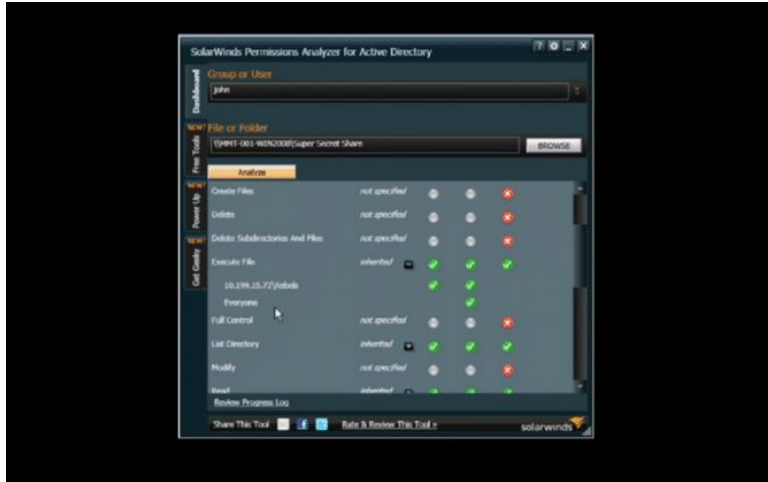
SolarWinds Permissions Analyzer for Active Directory

Dashboard

Group or User

john

NEW! File or Folder

Free Tools

\\MMT-001-WIN2008\Super Secret Share

BROWSE

Analyze

NEW! Power Up

Create Files not specified

Delete not specified

Delete Subdirectories And Files not specified

NEW! Get Geeky

Execute File inherited

10.199.15.72\tebels

Everyone

Full Control not specified

List Directory inherited

Modify not specified

Read inherited

Review Progress Log

Share This Tool

Rate & Review This Tool »

solarwinds